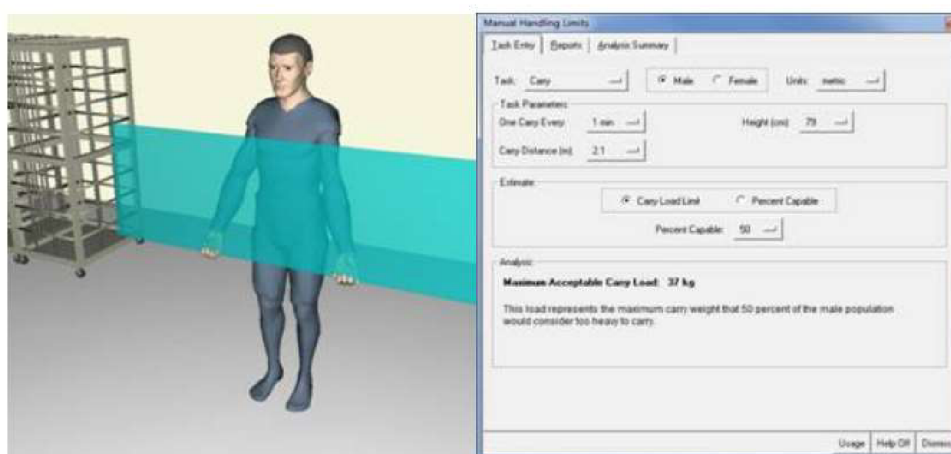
Manual Handling Limits

Task Entry | Reports | Analysis Summary

Task: Carry

Male Female

Units: metric

Task Parameters

One Carry Every: 1 min

Height (cm): 79

Carry Distance (m): 2.1

Estimate

Carry Load Limit

Percent Capable

Percent Capable: 50

Analysis

Maximum Acceptable Carry Load: 37 kg

This load represents the maximum carry weight that 50 percent of the male population would consider too heavy to carry.

Usage | Help Off | Dismiss